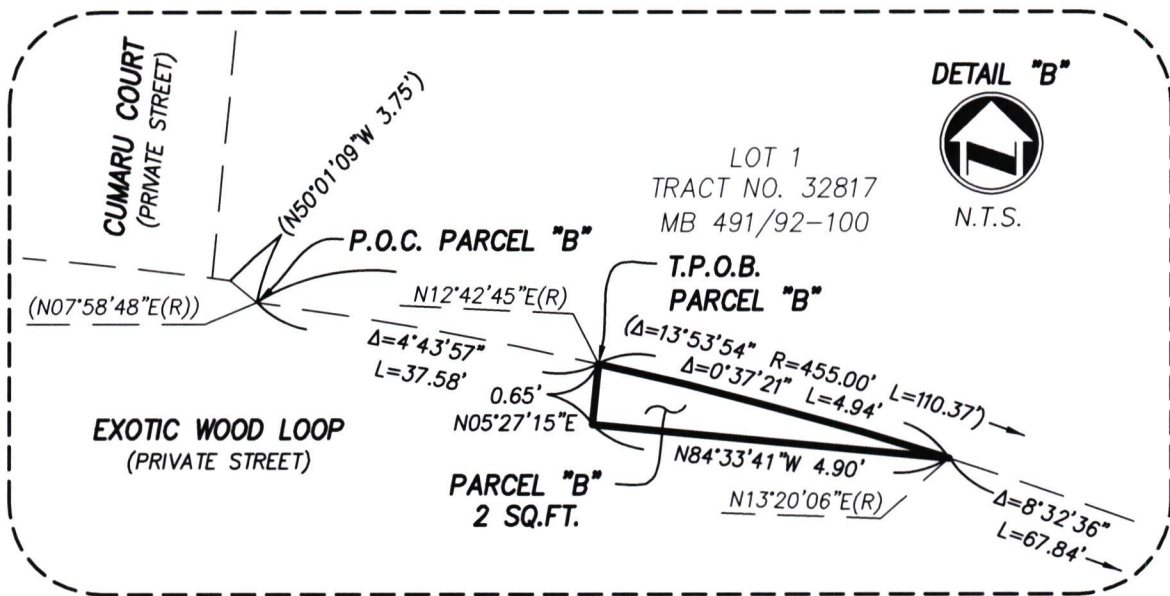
CUMARU COURT
(PRIVATE STREET)

(N50°01'09"W 3.75')

DETAIL "B"

N.T.S.

LOT 1
TRACT NO. 32817
MB 491/92-100

P.O.C. PARCEL "B"

(N07°58'48"E(R))

N12°42'45"E(R)

T.P.O.B.
PARCEL "B"

$\Delta$=4°43'57"
L=37.58'

($\Delta$=13°53'54" R=455.00' L=110.37')

$\Delta$=0°37'21" L=4.94'

0.65'
N05°27'15"E

EXOTIC WOOD LOOP
(PRIVATE STREET)

N84°33'41"W 4.90'

PARCEL "B"
2 SQ.FT.

N13°20'06"E(R)

$\Delta$=8°32'36"
L=67.84'